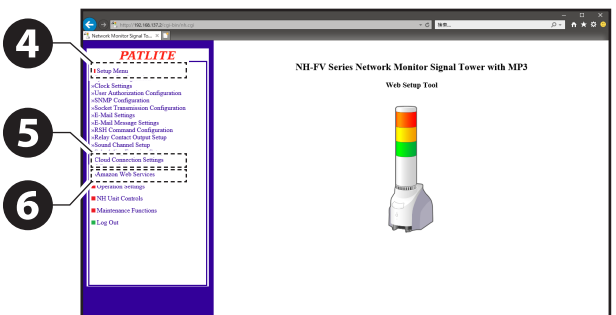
4

5

6

https://192.168.10.1/cgi-bin/nh.cgi

検索...

Network Monitor Signal To... ×

PATLITE

Setup Menu

»Clock Settings
»User Authorization Configuration
»SNMP Configuration
»Socket Transmission Configuration
»E-Mail Settings
»E-Mail Message Settings
»RSH Command Configuration
»Relay Contact Output Setup
»Sound Channel Setup

Cloud Connection Settings

»Amazon Web Services

Operation Settings

NH Unit Controls

Maintenance Functions

Log Out

NH-FV Series Network Monitor Signal Tower with MP3

Web Setup Tool